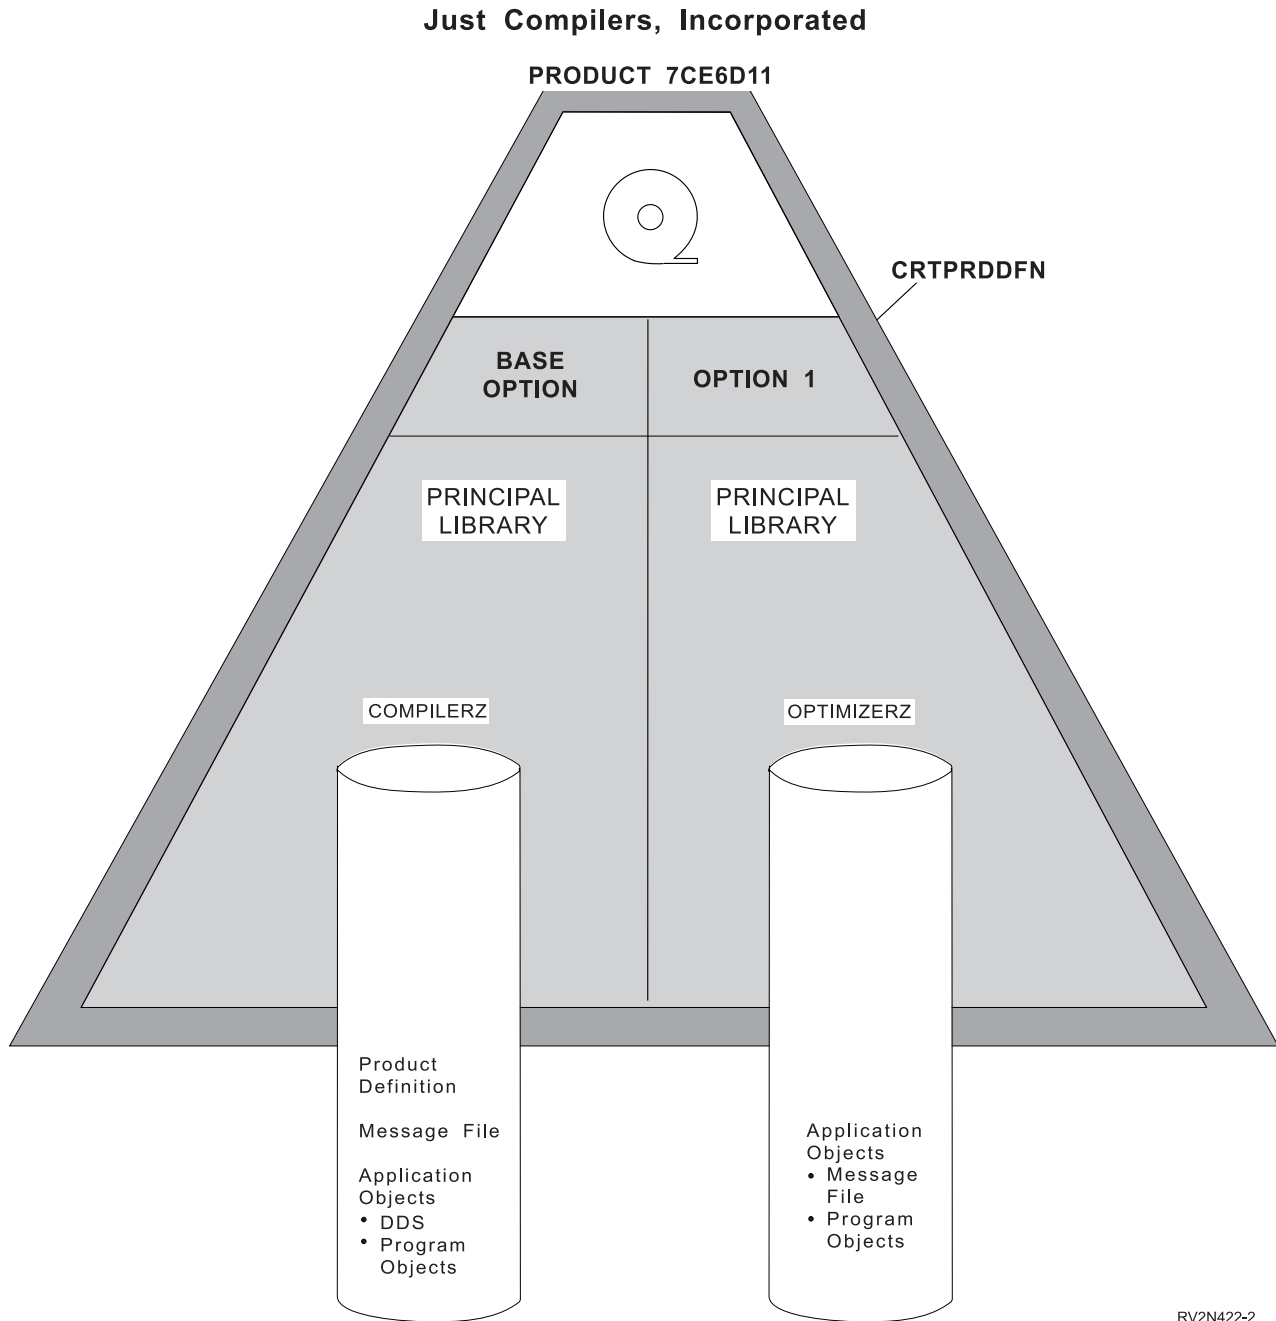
Just Compilers, Incorporated

PRODUCT 7CE6D11

CRTPRDDFN

BASE OPTION

OPTION 1

PRINCIPAL LIBRARY

PRINCIPAL LIBRARY

COMPILERZ

OPTIMIZERZ

Product Definition

Message File

Application Objects
• DDS
• Program Objects

Application Objects
• Message File
• Program Objects

RV2N422-2